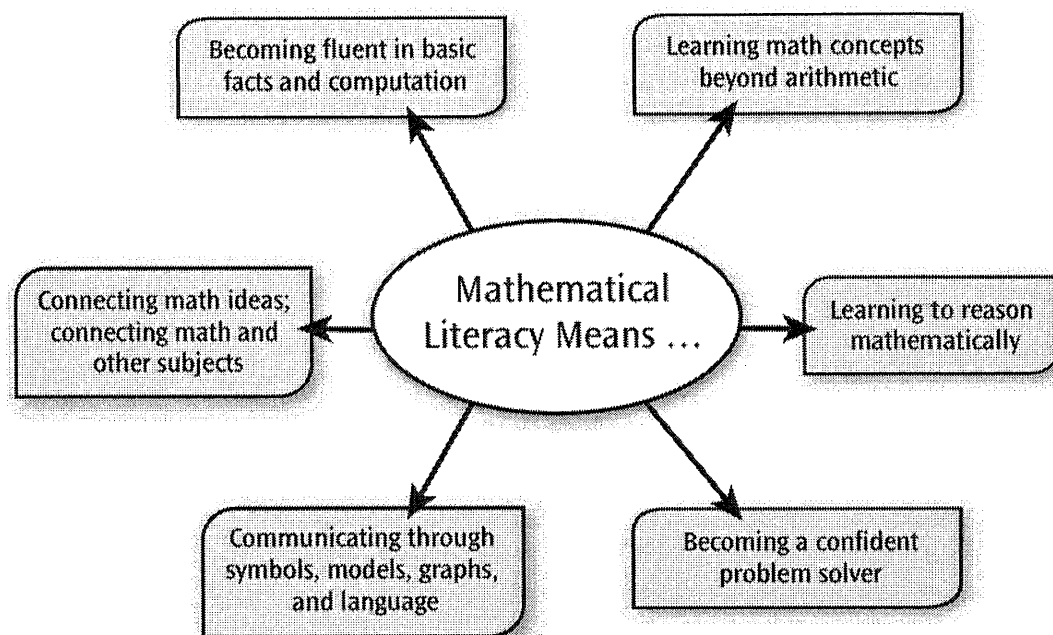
Becoming fluent in basic facts and computation

Learning math concepts beyond arithmetic

Connecting math ideas; connecting math and other subjects

Mathematical Literacy Means ...

Learning to reason mathematically

Communicating through symbols, models, graphs, and language

Becoming a confident problem solver